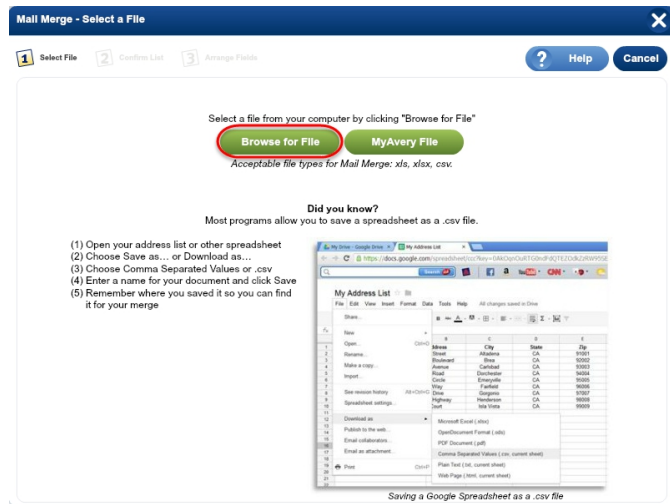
Mail Merge - Select a File

1 Select File 2 Confirm List 3 Arrange Fields

? Help Cancel

Select a file from your computer by clicking "Browse for File"

Browse for File MyAvery File

Acceptable file types for Mail Merge: xls, xlsx, csv.

Did you know?
Most programs allow you to save a spreadsheet as a .csv file.

(1) Open your address list or other spreadsheet
(2) Choose Save as... or Download as...
(3) Choose Comma Separated Values or .csv
(4) Enter a name for your document and click Save
(5) Remember where you saved it so you can find it for your merge

My Drive - Google Drive My Address List

https://docs.google.com/spreadsheet/ccc?key=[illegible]

My Address List

File Edit View Insert Format Data Tools Help All changes saved in Drive

Share...
New
Open... Ctrl+O
Rename...
Make a copy...
Import...
See revision history
Spreadsheet settings...
Download as
Publish to the web...
Email collaborators...
Email as attachment...
Print Ctrl+P

| ddress | City | State | Zip |
|---|---|---|---|
| Street | Altadena | CA | 91001 |
| Boulevard | Brea | CA | 92002 |
| Avenue | Carlsbad | CA | 92003 |
| Road | Dorchester | CA | 94004 |
| Circle | Emeryville | CA | 95005 |
| Way | Fairfield | CA | 96006 |
| Drive | Gorgonio | CA | 97007 |
| Highway | Henderson | CA | 98008 |
| Court | Isla Vista | CA | 99009 |

Microsoft Excel (.xlsx)
OpenDocument Format (.ods)
PDF Document (.pdf)
Comma Separated Values (.csv, current sheet)
Plain Text (.txt, current sheet)
Web Page (.html, current sheet)

Saving a Google Spreadsheet as a .csv file